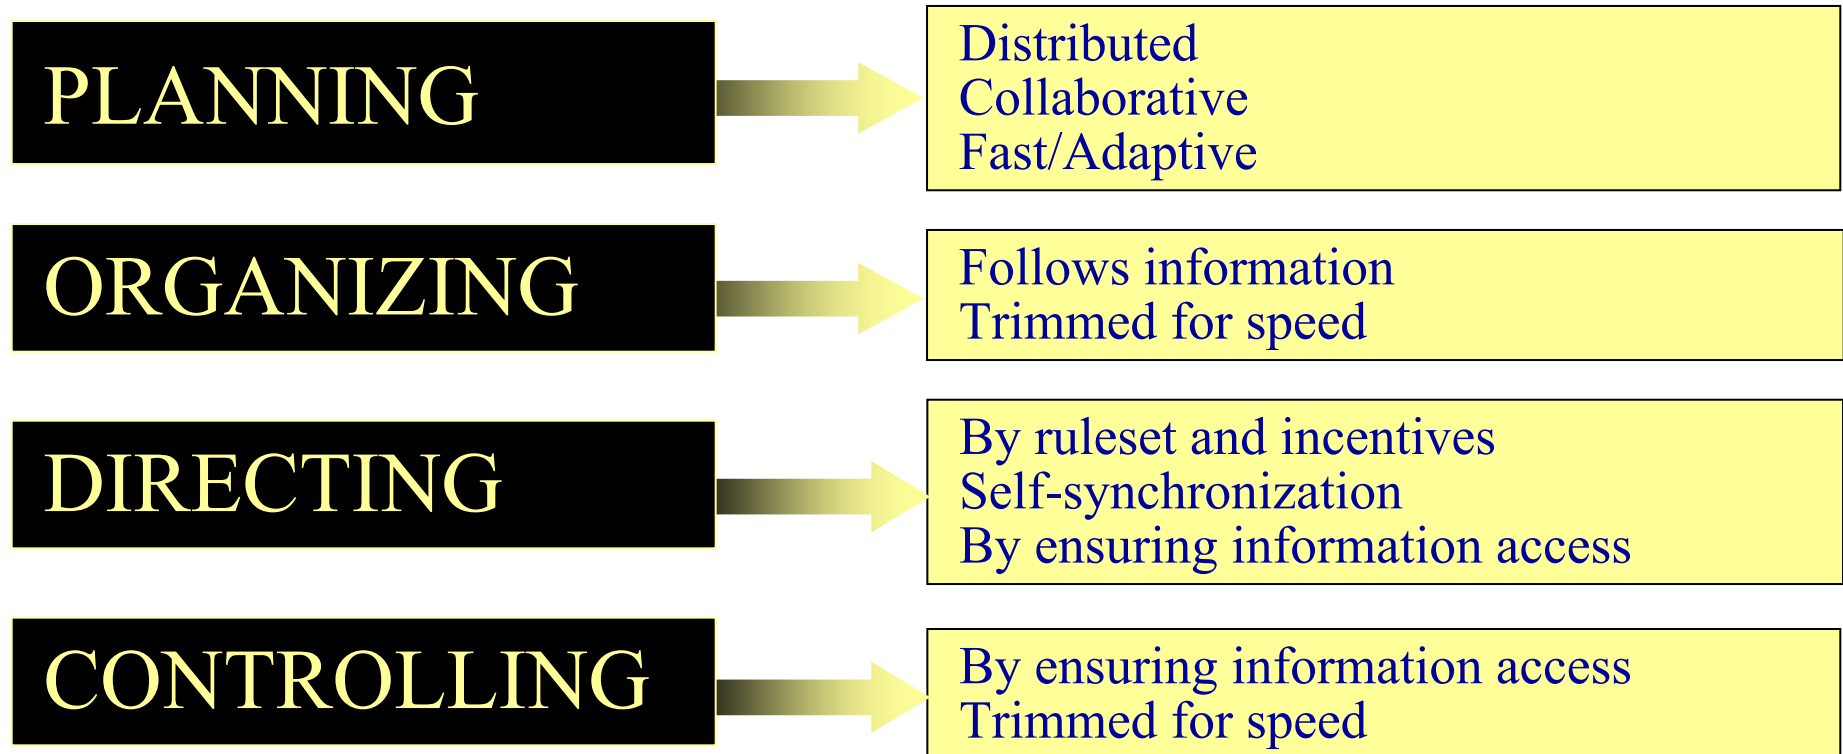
PLANNING

Distributed
Collaborative
Fast/Adaptive

ORGANIZING

Follows information
Trimmed for speed

DIRECTING

By ruleset and incentives
Self-synchronization
By ensuring information access

CONTROLLING

By ensuring information access
Trimmed for speed